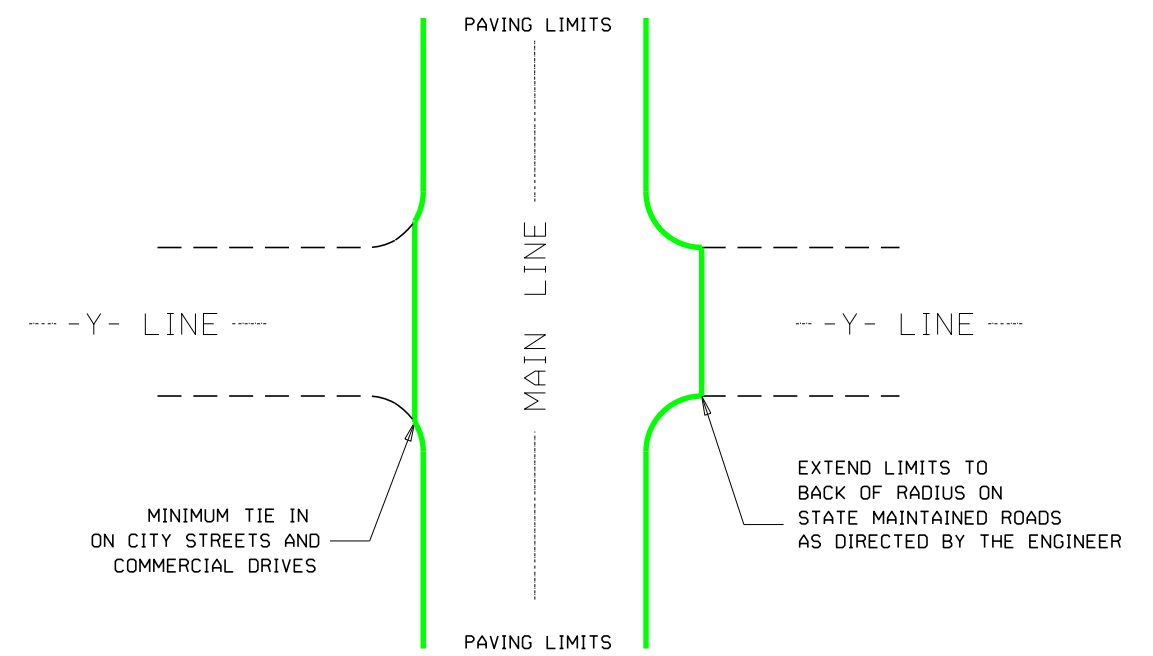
PAVING LIMITS

-Y- LINE

MAIN LINE

-Y- LINE

MINIMUM TIE IN ON CITY STREETS AND COMMERCIAL DRIVES

EXTEND LIMITS TO BACK OF RADIUS ON STATE MAINTAINED ROADS AS DIRECTED BY THE ENGINEER

PAVING LIMITS